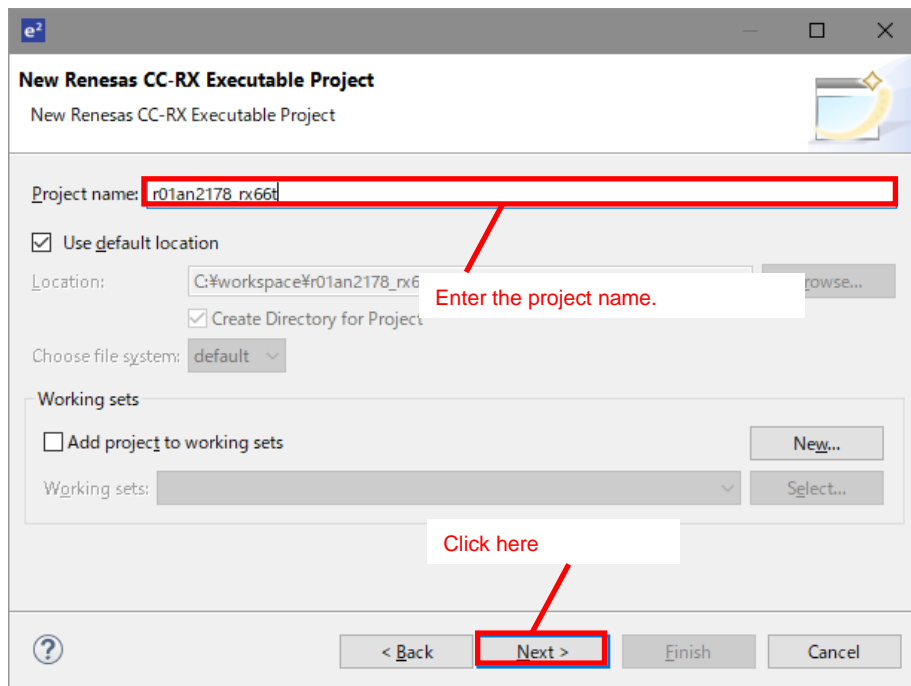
e²

New Renesas CC-RX Executable Project

New Renesas CC-RX Executable Project

Project name: r01an2178_rx66t

Use default location

Location: C:¥workspace¥r01an2178_rx6

Browse...

Enter the project name.

Create Directory for Project

Choose file system: default

Working sets

Add project to working sets

New...

Working sets:

Select...

Click here

?

< Back

Next >

Finish

Cancel